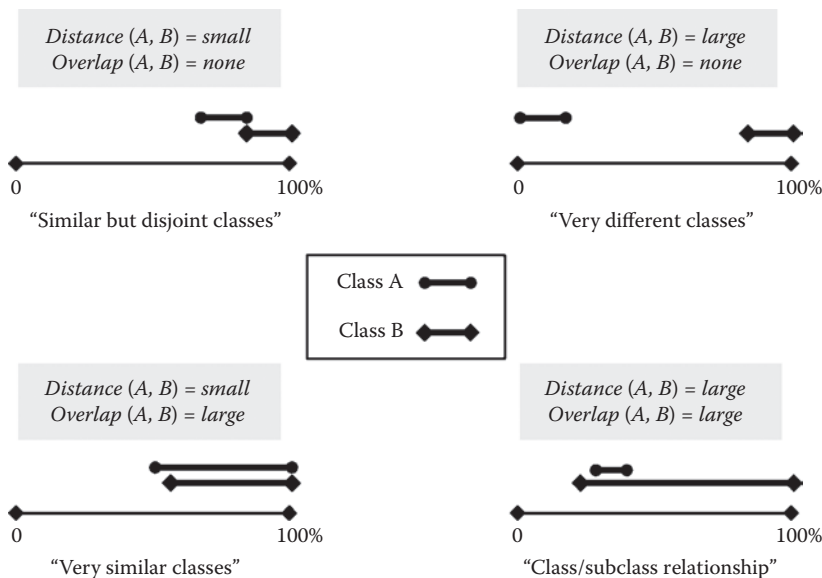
*Distance* (*A*, *B*) = *small*
*Overlap* (*A*, *B*) = *none*

0

100%

"Similar but disjoint classes"

*Distance* (*A*, *B*) = *large*
*Overlap* (*A*, *B*) = *none*

0

100%

"Very different classes"

Class A

Class B

*Distance* (*A*, *B*) = *small*
*Overlap* (*A*, *B*) = *large*

0

100%

"Very similar classes"

*Distance* (*A*, *B*) = *large*
*Overlap* (*A*, *B*) = *large*

0

100%

"Class/subclass relationship"